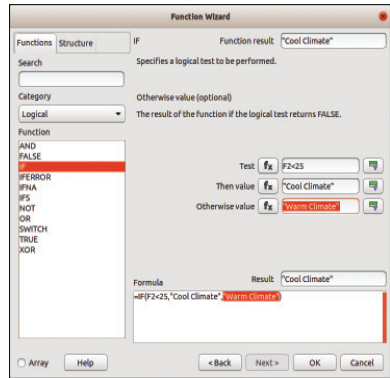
Function Wizard

Functions Structure

Search

Category

Logical

Function

AND
FALSE
IF
IFERROR
IFNA
IFS
NOT
OR
SWITCH
TRUE
XOR

IF

Function result "Cool Climate"

Specifies a logical test to be performed.

Otherwise value (optional)

The result of the function if the logical test returns FALSE.

Test $f_x$ F2<25

Then value $f_x$ "Cool Climate"

Otherwise value $f_x$ "Warm Climate"

Formula

Result "Cool Climate"

=IF(F2<25,"Cool Climate","Warm Climate")

Array

Help

< Back

Next >

OK

Cancel